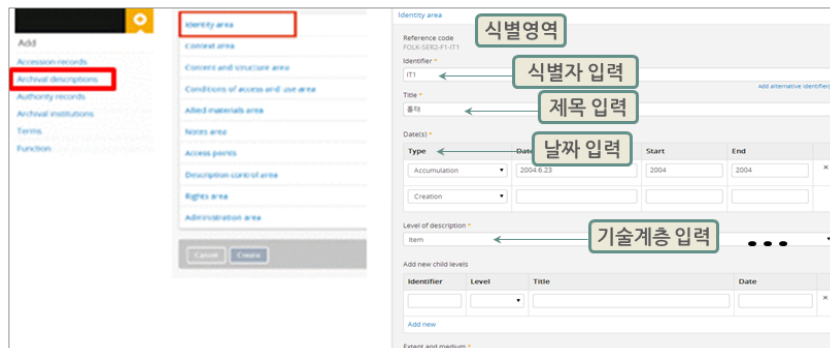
Add

Accession records

Archival descriptions

Authority records

Archival institutions

Terms

Function

Identity area

Context area

Content and structure area

Conditions of access and use area

Allied materials area

Notes area

Access points

Description control area

Rights area

Administration area

Cancel

Create

Identity area

식별영역

Reference code

FOLK-SER2-F1-IT1

Identifier *

IT1

식별자 입력

Add alternative identifier

Title *

통태

제목 입력

Date(s) *

날짜 입력

| Type | Date | Start | End |
|---|---|---|---|
| Accumulation | 2004.6.23 | 2004 | 2004 |
| Creation | | | |

Level of description *

Item

기술계층 입력

Add new child levels

| Identifier | Level | Title | Date |
|---|---|---|---|
| | | | |

Add new

Extent and medium *